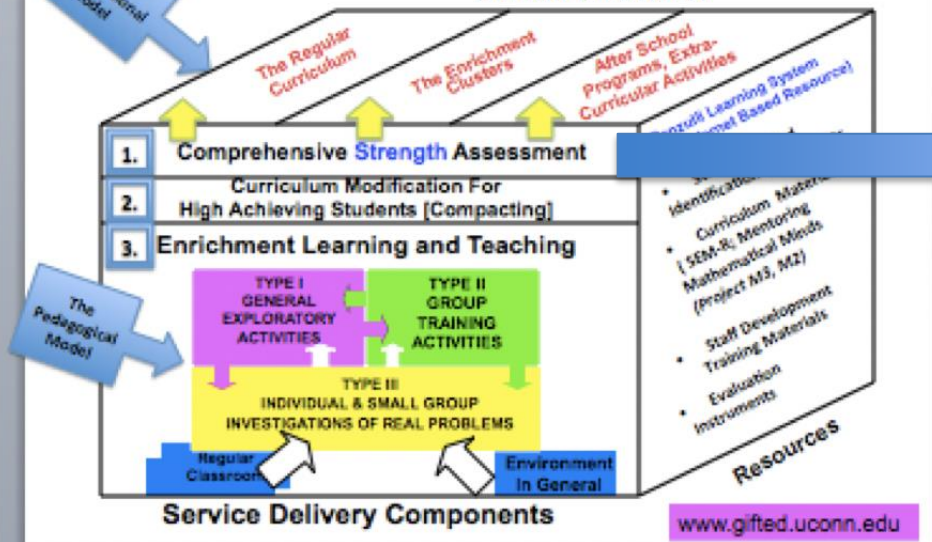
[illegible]odel

The Regular Curriculum

The Enrichment Clusters

After School Programs, Extra-Curricular Activities

1. Comprehensive Strength Assessment

2. Curriculum Modification For High Achieving Students [Compacting]

3. Enrichment Learning and Teaching

The Pedagogical Model

TYPE I GENERAL EXPLORATORY ACTIVITIES

TYPE II GROUP TRAINING ACTIVITIES

TYPE III INDIVIDUAL & SMALL GROUP INVESTIGATIONS OF REAL PROBLEMS

Regular Classroom

Environment In General

Service Delivery Components

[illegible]nzulli Learning System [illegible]rnet Based Resource)

• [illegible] Identification

• Curriculum Materials (SEM-R; Mentoring Mathematical Minds (Project M3, M2)

• Staff Development Training Materials

• Evaluation Instruments

Resources

www.gifted.uconn.edu